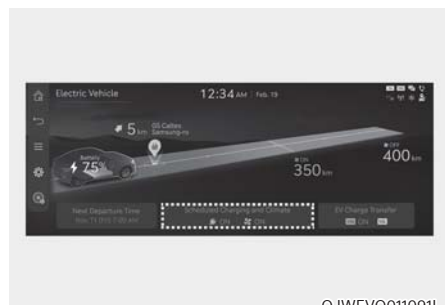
Electric Vehicle

12:34 AM Feb. 19

5 km GS Caltex Samsung-ro

75%

ON 350 km

OFF 400 km

New Departure Time Mon, 11 (Fri) 7:00 AM

Scheduled Charging and Climate ON ON

EV Charge Transfer ON

OJWEVQ011001L